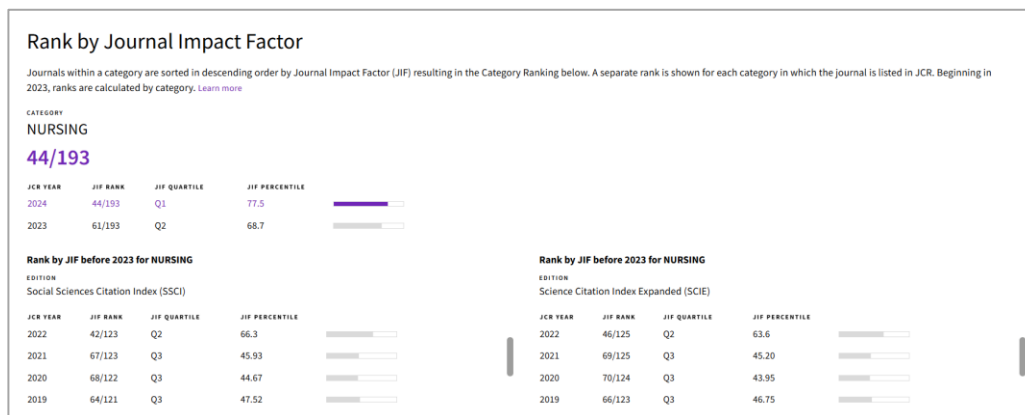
Rank by Journal Impact Factor

Journals within a category are sorted in descending order by Journal Impact Factor (JIF) resulting in the Category Ranking below. A separate rank is shown for each category in which the journal is listed in JCR. Beginning in 2023, ranks are calculated by category. Learn more

CATEGORY
NURSING
44/193

| JCR YEAR | JIF RANK | JIF QUARTILE | JIF PERCENTILE |
|---|---|---|---|
| 2024 | 44/193 | Q1 | 77.5 |
| 2023 | 61/193 | Q2 | 68.7 |

Rank by JIF before 2023 for NURSING
EDITION
Social Sciences Citation Index (SSCI)

| JCR YEAR | JIF RANK | JIF QUARTILE | JIF PERCENTILE |
|---|---|---|---|
| 2022 | 42/123 | Q2 | 66.3 |
| 2021 | 67/123 | Q3 | 45.93 |
| 2020 | 68/122 | Q3 | 44.67 |
| 2019 | 64/121 | Q3 | 47.52 |

Rank by JIF before 2023 for NURSING
EDITION
Science Citation Index Expanded (SCIE)

| JCR YEAR | JIF RANK | JIF QUARTILE | JIF PERCENTILE |
|---|---|---|---|
| 2022 | 46/125 | Q2 | 63.6 |
| 2021 | 69/125 | Q3 | 45.20 |
| 2020 | 70/124 | Q3 | 43.95 |
| 2019 | 66/123 | Q3 | 46.75 |